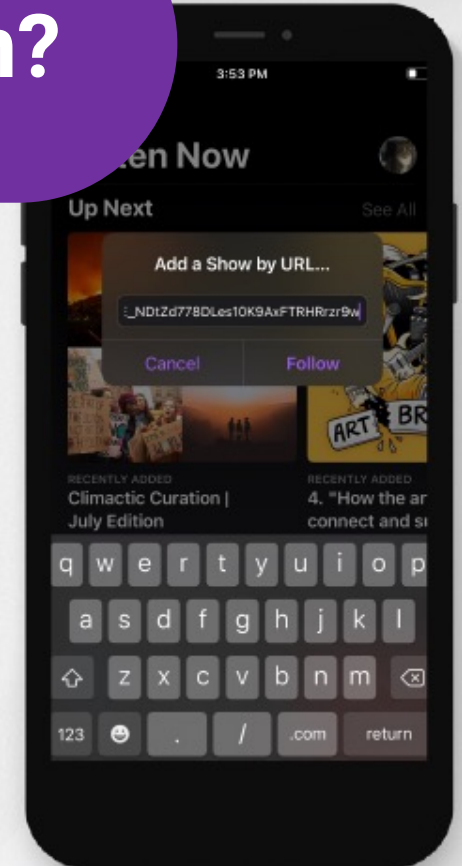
n?

3:53 PM

ten Now

Up Next

See All

Add a Show by URL...

:_NDtZd778DLes10K9AxFTRHRrzr9w

Cancel

Follow

ART BR

RECENTLY ADDED
Climactic Curation | July Edition

RECENTLY ADDED
4. "How the ar connect and s

q w e r t y u i o p
a s d f g h j k l
z x c v b n m
123 . / .com return